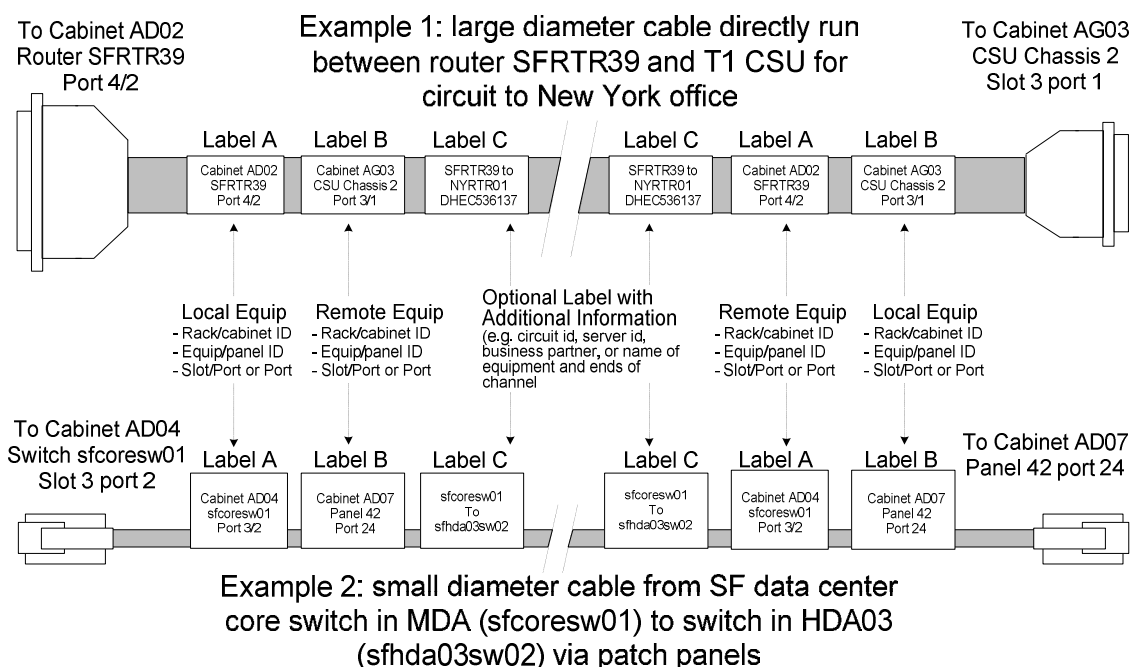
To Cabinet AD02
Router SFRTR39
Port 4/2

Example 1: large diameter cable directly run between router SFRTR39 and T1 CSU for circuit to New York office

To Cabinet AG03
CSU Chassis 2
Slot 3 port 1

Label A
Cabinet AD02
SFRTR39
Port 4/2

Label B
Cabinet AG03
CSU Chassis 2
Port 3/1

Label C
SFRTR39 to
NYRTR01
DHEC536137

Label C
SFRTR39 to
NYRTR01
DHEC536137

Label A
Cabinet AD02
SFRTR39
Port 4/2

Label B
Cabinet AG03
CSU Chassis 2
Port 3/1

Local Equip
- Rack/cabinet ID
- Equip/panel ID
- Slot/Port or Port

Remote Equip
- Rack/cabinet ID
- Equip/panel ID
- Slot/Port or Port

Optional Label with Additional Information
(e.g. circuit id, server id, business partner, or name of equipment and ends of channel

Remote Equip
- Rack/cabinet ID
- Equip/panel ID
- Slot/Port or Port

Local Equip
- Rack/cabinet ID
- Equip/panel ID
- Slot/Port or Port

To Cabinet AD04
Switch sfcoresw01
Slot 3 port 2

Label A
Cabinet AD04
sfcoresw01
Port 3/2

Label B
Cabinet AD07
Panel 42
Port 24

Label C
sfcoresw01
To
sfhda03sw02

Label C
sfcoresw01
To
sfhda03sw02

Label A
Cabinet AD04
sfcoresw01
Port 3/2

Label B
Cabinet AD07
Panel 42
Port 24

To Cabinet AD07
Panel 42 port 24

Example 2: small diameter cable from SF data center core switch in MDA (sfcoresw01) to switch in HDA03 (sfhda03sw02) via patch panels